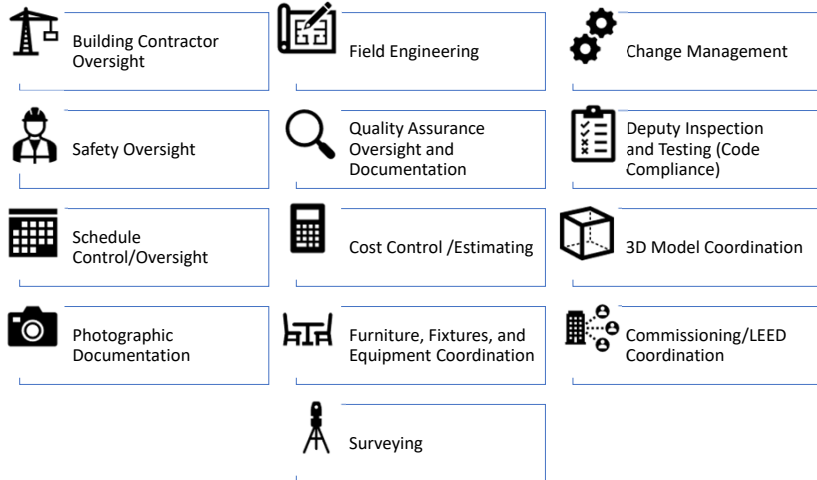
Building Contractor Oversight

Field Engineering

Change Management

Safety Oversight

Quality Assurance Oversight and Documentation

Deputy Inspection and Testing (Code Compliance)

Schedule Control/Oversight

Cost Control /Estimating

3D Model Coordination

Photographic Documentation

Furniture, Fixtures, and Equipment Coordination

Commissioning/LEED Coordination

Surveying